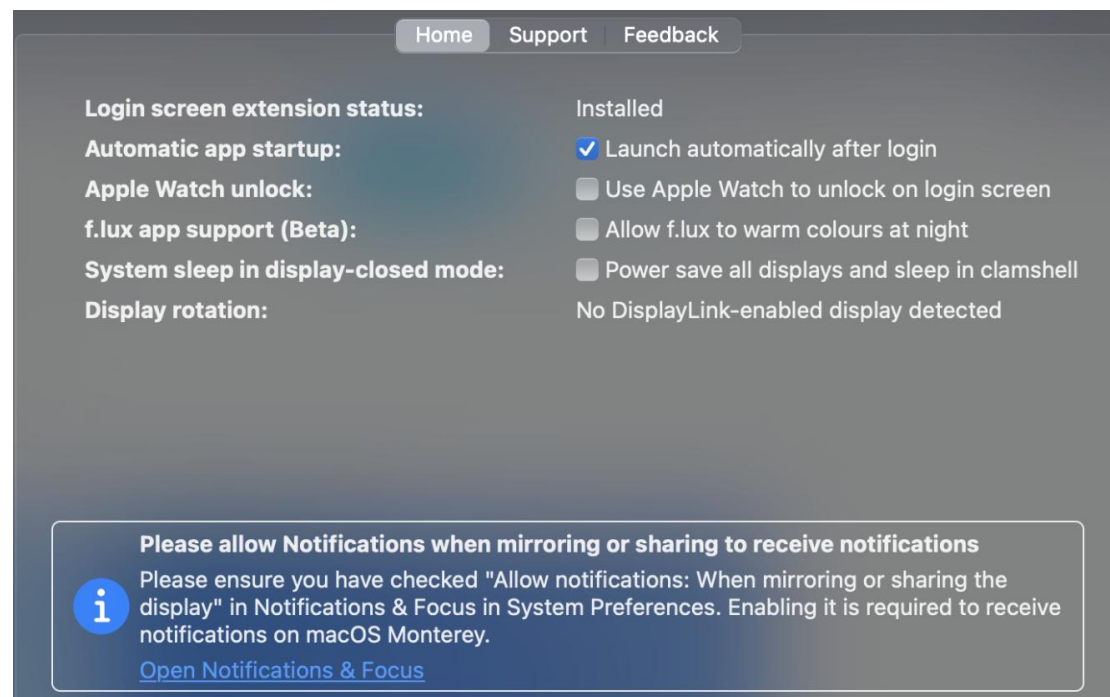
Home Support Feedback

Login screen extension status: Installed
Automatic app startup: Launch automatically after login
Apple Watch unlock: Use Apple Watch to unlock on login screen
f.lux app support (Beta): Allow f.lux to warm colours at night
System sleep in display-closed mode: Power save all displays and sleep in clamshell
Display rotation: No DisplayLink-enabled display detected

i

Please allow Notifications when mirroring or sharing to receive notifications

Please ensure you have checked "Allow notifications: When mirroring or sharing the display" in Notifications & Focus in System Preferences. Enabling it is required to receive notifications on macOS Monterey.

Open Notifications & Focus